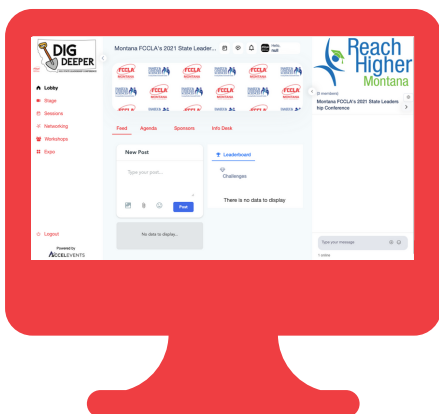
DIG DEEPER

Montana FCCLA's 2021 State Leader...

Lobby
Stage
Sessions
Networking
Workshops
Expo

FCCLA

Feed Agenda Sponsors Info Desk

New Post

Type your post...

Post

No data to display...

Leaderboard

Challenges

There is no data to display

Logout

Powered by
ACCELEVENTS

Reach Higher Montana

(2 members)

Montana FCCLA's 2021 State Leadership Conference

Type your message

1 online